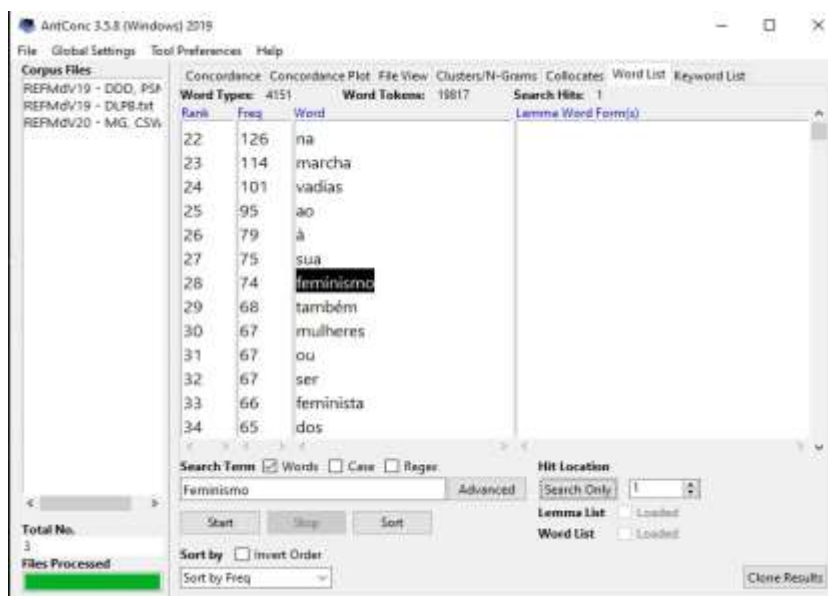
AntConc 3.5.8 (Windows) 2019

File Global Settings Tool Preferences Help

Corpus Files
REFMdV19 - DDD, PSI
REFMdV19 - DLPB.txt
REFMdV20 - MG, CSW

Concordance Concordance Plot File View Clusters/N-Grams Collocates Word List Keyword List

Word Types: 4151 Word Tokens: 15817 Search Hits: 1

| Rank | Freq | Word |
|---|---|---|
| 22 | 126 | na |
| 23 | 114 | marcha |
| 24 | 101 | vadias |
| 25 | 95 | ao |
| 26 | 79 | à |
| 27 | 75 | sua |
| 28 | 74 | feminismo |
| 29 | 68 | também |
| 30 | 67 | mulheres |
| 31 | 67 | ou |
| 32 | 67 | ser |
| 33 | 66 | feminista |
| 34 | 65 | dos |

Lemma Word Form(s)

Search Term ☑ Words ☐ Case ☐ Regex
Feminismo
Advanced
Start Stop Sort

Hit Location
Search Only 1
Lemma List Loaded
Word List Loaded

Sort by ☐ Invert Order
Sort by Freq

Total No.
3
Files Processed

Clone Results